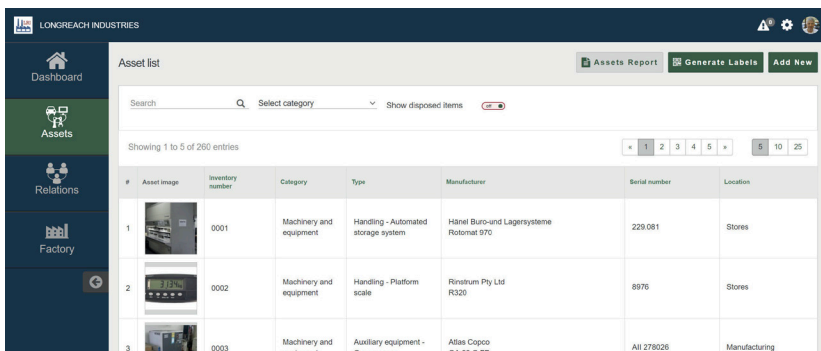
LONGREACH INDUSTRIES

Dashboard

Assets

Relations

Factory

Asset list

Assets Report

Generate Labels

Add New

Search

Select category

Show disposed items

off

Showing 1 to 5 of 260 entries

« 1 2 3 4 5 »

5 10 25

| # | Asset image | Inventory number | Category | Type | Manufacturer | Serial number | Location |
|---|---|---|---|---|---|---|---|
| 1 | | 0001 | Machinery and equipment | Handling - Automated storage system | Hänel Buro-und Lagersysteme Rotomat 970 | 229,081 | Stores |
| 2 | 3.135 | 0002 | Machinery and equipment | Handling - Platform scale | Rinstrum Pty Ltd R320 | 8976 | Stores |
| 3 | | 0003 | Machinery and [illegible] | Auxiliary equipment - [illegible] | Atlas Copco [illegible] | All 278026 | Manufacturing |